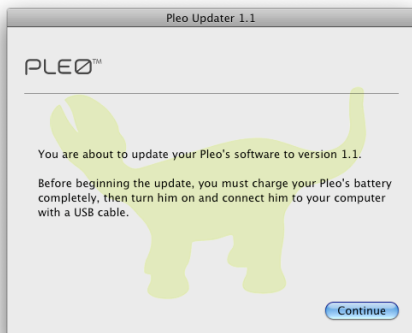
Pleo Updater 1.1

PLEO™

You are about to update your Pleo's software to version 1.1.

Before beginning the update, you must charge your Pleo's battery completely, then turn him on and connect him to your computer with a USB cable.

Continue